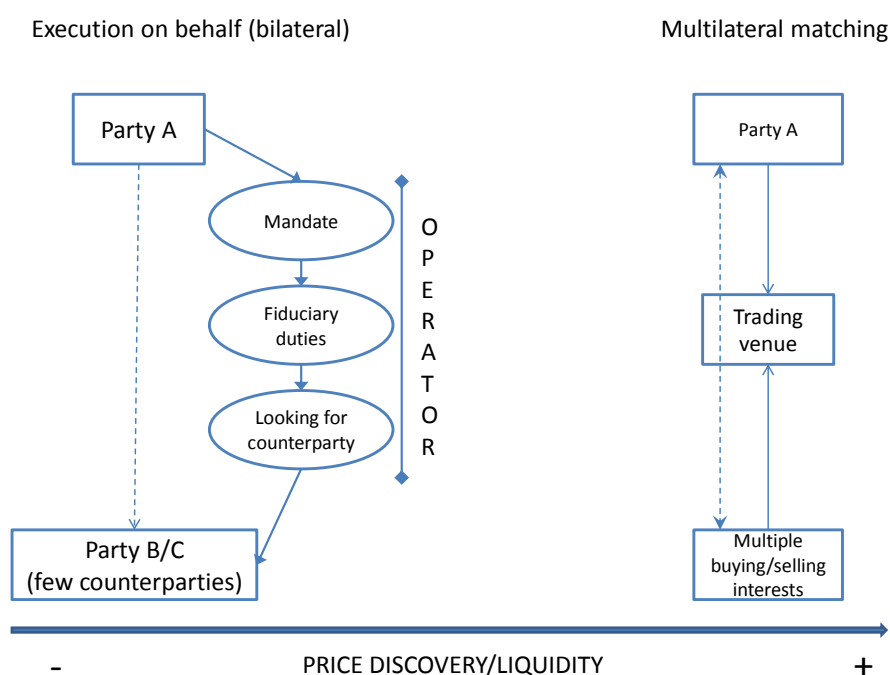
Execution on behalf (bilateral)

Multilateral matching

Party A

Mandate

Fiduciary duties

Looking for counterparty

O P E R A T O R

Party B/C (few counterparties)

Party A

Trading venue

Multiple buying/selling interests

-

PRICE DISCOVERY/LIQUIDITY

+